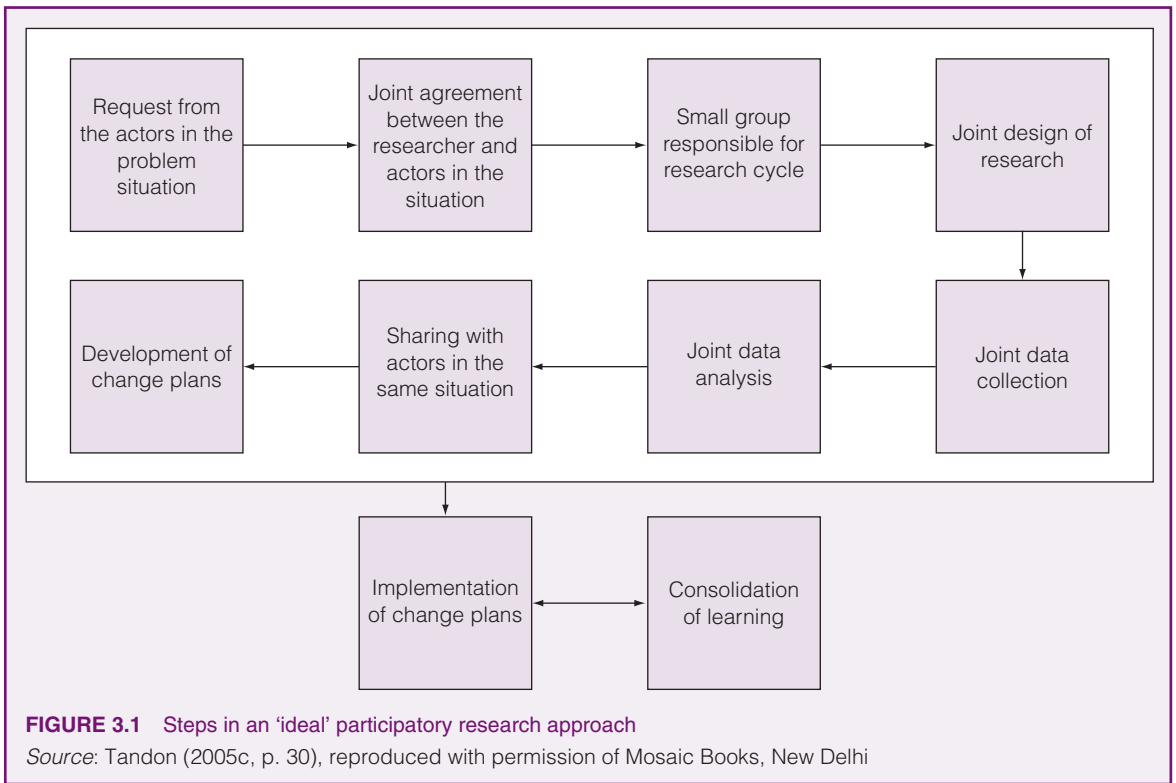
Request from the actors in the problem situation

Joint agreement between the researcher and actors in the situation

Small group responsible for research cycle

Joint design of research

Joint data collection

Joint data analysis

Sharing with actors in the same situation

Development of change plans

Implementation of change plans

Consolidation of learning

FIGURE 3.1 Steps in an 'ideal' participatory research approach

Source: Tandon (2005c, p. 30), reproduced with permission of Mosaic Books, New Delhi